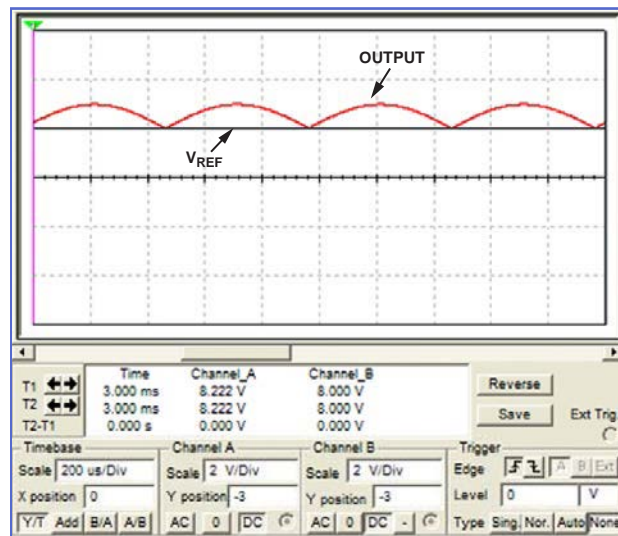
OUTPUT

$V_{REF}$

| | Time | Channel_A | Channel_B |
|---|---|---|---|
| T1 | 3.000 ms | 8.222 V | 8.000 V |
| T2 | 3.000 ms | 8.222 V | 8.000 V |
| T2-T1 | 0.000 s | 0.000 V | 0.000 V |

Reverse

Save

Ext Trig

Timebase
Scale 200 us/Div
X position 0
Y/T Add B/A A/B

Channel A
Scale 2 V/Div
Y position -3
AC 0 DC

Channel B
Scale 2 V/Div
Y position -3
AC 0 DC -

Trigger
Edge A B Ext
Level 0 V
Type Sing. Nor. Auto None